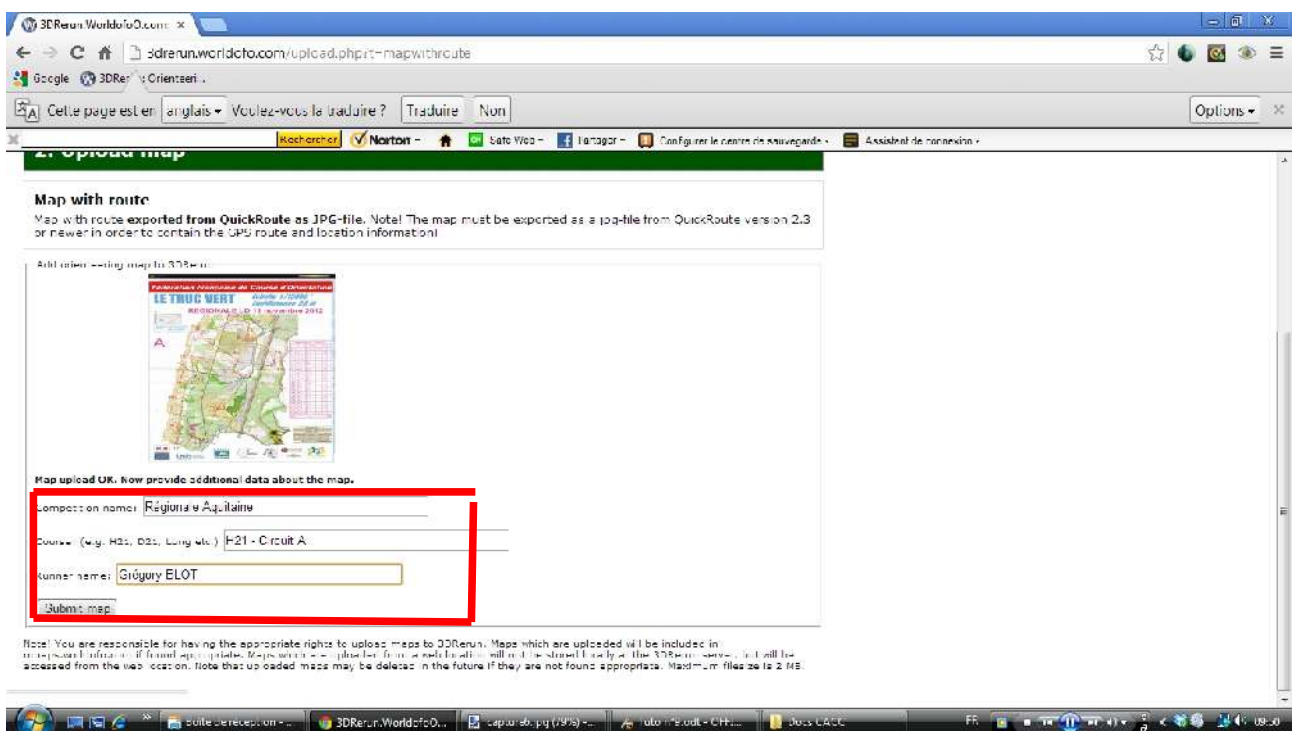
3DRerun.WorldofO.com ×

3drerun.worldofo.com/upload.php?t=mapwithroute

Google 3DRe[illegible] Orienteeri...

Cette page est en anglais ▾ Voulez-vous la traduire ? Traduire Non Options ▾ ×

Rechercher Norton ▾ Safe Web ▾ Partager ▾ Configurer le centre de sauvegarde ▾ Assistant de connexion ▾

2. Upload map

Map with route

Map with route exported from QuickRoute as JPG-file. Note! The map must be exported as a jpg-file from QuickRoute version 2.3 or newer in order to contain the GPS route and location information!

Add orienteering map to 3DRerun

LE TRUC VERT

REGIONALE LD 11 novembre 2012

A

Map upload OK. Now provide additional data about the map.

Competition name: Régionale Aquitaine

Course: (e.g. H21, D21, Long etc.) H21 - Circuit A

Runner name: Grégory ELOT

Submit map

Note! You are responsible for having the appropriate rights to upload maps to 3DRerun. Maps which are uploaded will be included in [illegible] if found appropriate. Maps which are uploaded from a web location will not be stored locally at the 3DRerun server, but will be accessed from the web location. Note that uploaded maps may be deleted in the future if they are not found appropriate. Maximum filesize is 2 MB.

Boîte de réception - ... 3DRerun.WorldofO... capture.jpg (79%) - ... tuto n°3.odt - OFF... Docs CACC FR 09:50